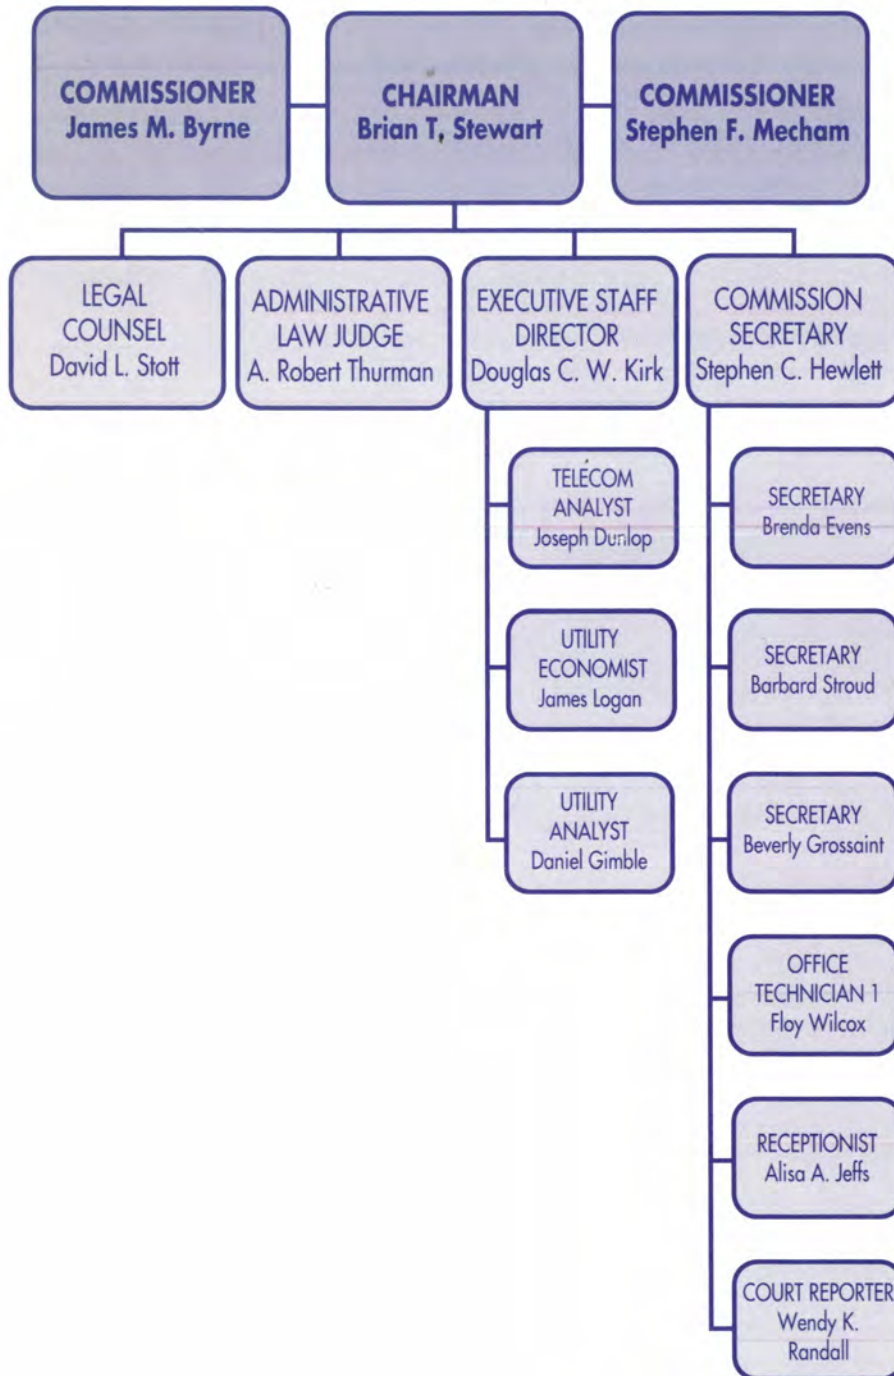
COMMISSIONER
James M. Byrne

CHAIRMAN
Brian T, Stewart

COMMISSIONER
Stephen F. Mecham

LEGAL COUNSEL
David L. Stott

ADMINISTRATIVE LAW JUDGE
A. Robert Thurman

EXECUTIVE STAFF DIRECTOR
Douglas C. W. Kirk

COMMISSION SECRETARY
Stephen C. Hewlett

TELECOM ANALYST
Joseph Dunlop

UTILITY ECONOMIST
James Logan

UTILITY ANALYST
Daniel Gimble

SECRETARY
Brenda Evens

SECRETARY
Barbard Stroud

SECRETARY
Beverly Grossaint

OFFICE TECHNICIAN 1
Floy Wilcox

RECEPTIONIST
Alisa A. Jeffs

COURT REPORTER
Wendy K. Randall